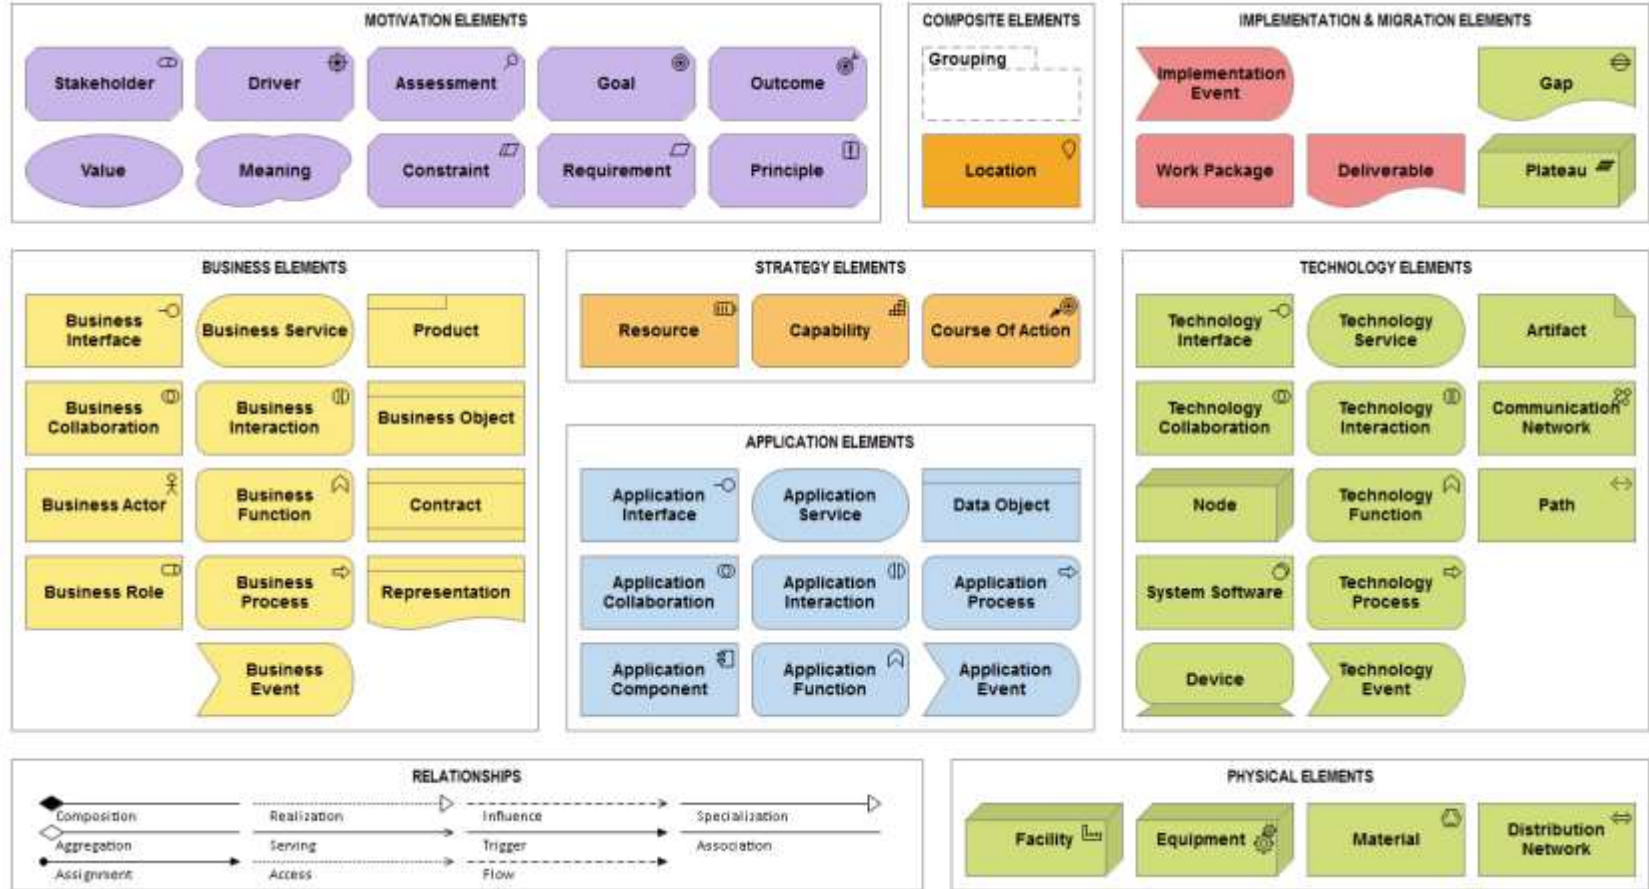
MOTIVATION ELEMENTS

Stakeholder
Driver
Assessment
Goal
Outcome
Value
Meaning
Constraint
Requirement
Principle

COMPOSITE ELEMENTS

Grouping
Location

IMPLEMENTATION & MIGRATION ELEMENTS

Implementation Event
Gap
Work Package
Deliverable
Plateau

BUSINESS ELEMENTS

Business Interface
Business Service
Product
Business Collaboration
Business Interaction
Business Object
Business Actor
Business Function
Contract
Business Role
Business Process
Representation
Business Event

STRATEGY ELEMENTS

Resource
Capability
Course Of Action

APPLICATION ELEMENTS

Application Interface
Application Service
Data Object
Application Collaboration
Application Interaction
Application Process
Application Component
Application Function
Application Event

TECHNOLOGY ELEMENTS

Technology Interface
Technology Service
Artifact
Technology Collaboration
Technology Interaction
Communication Network
Node
Technology Function
Path
System Software
Technology Process
Device
Technology Event

RELATIONSHIPS

Composition
Realization
Influence
Specialization
Aggregation
Serving
Trigger
Association
Assignment
Access
Flow

PHYSICAL ELEMENTS

Facility
Equipment
Material
Distribution Network